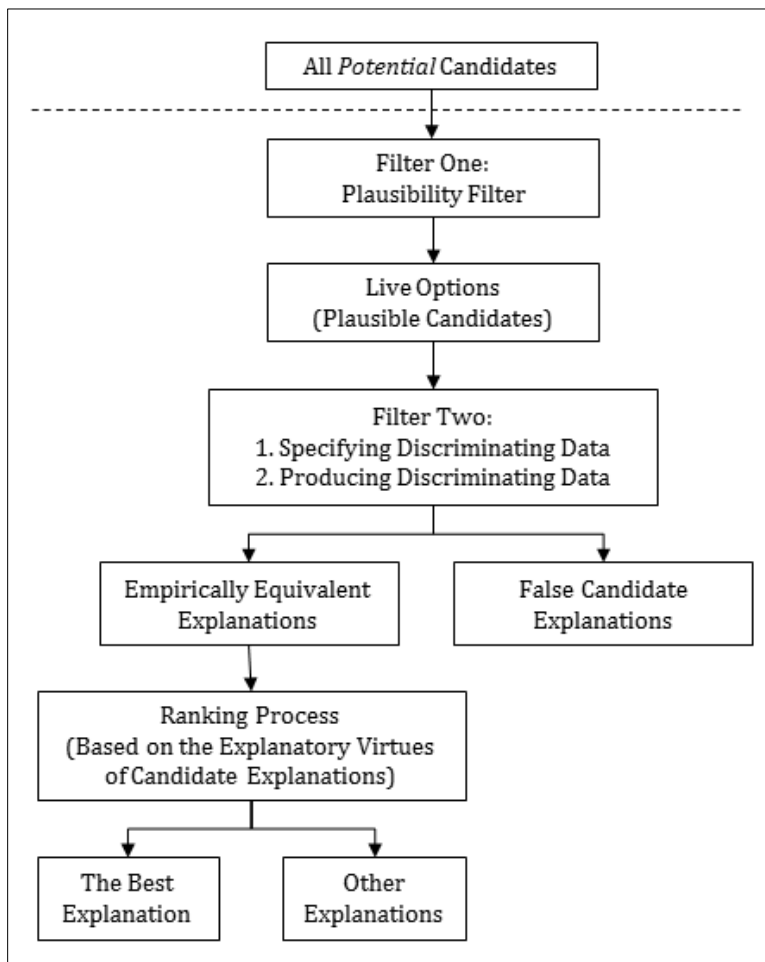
All *Potential* Candidates

Filter One:
Plausibility Filter

Live Options
(Plausible Candidates)

Filter Two:
1. Specifying Discriminating Data
2. Producing Discriminating Data

Empirically Equivalent Explanations

False Candidate Explanations

Ranking Process
(Based on the Explanatory Virtues of Candidate Explanations)

The Best Explanation

Other Explanations